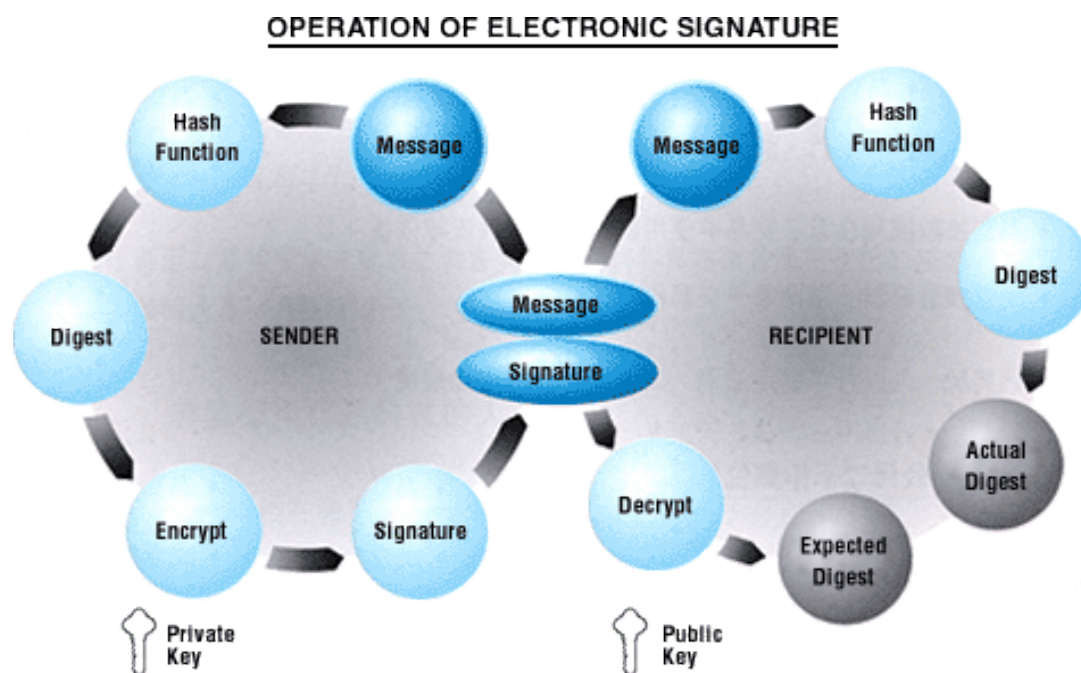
OPERATION OF ELECTRONIC SIGNATURE

Hash Function

Message

Digest

SENDER

Encrypt

Signature

Private Key

Message

Signature

Message

Hash Function

Digest

RECIPIENT

Actual Digest

Decrypt

Expected Digest

Public Key